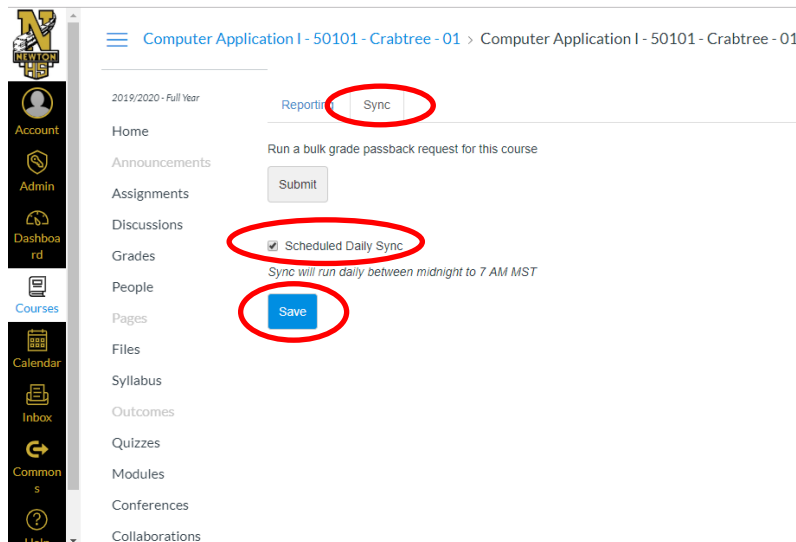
NEWTON
HS

Account

Admin

Dashboard

Courses

Calendar

Inbox

Commons

Help

Computer Application I - 50101 - Crabtree - 01 > Computer Application I - 50101 - Crabtree - 01

2019/2020 - Full Year

Home
Announcements
Assignments
Discussions
Grades
People
Pages
Files
Syllabus
Outcomes
Quizzes
Modules
Conferences
Collaborations

Reporting Sync

Run a bulk grade passback request for this course

Submit

Scheduled Daily Sync

Sync will run daily between midnight to 7 AM MST

Save